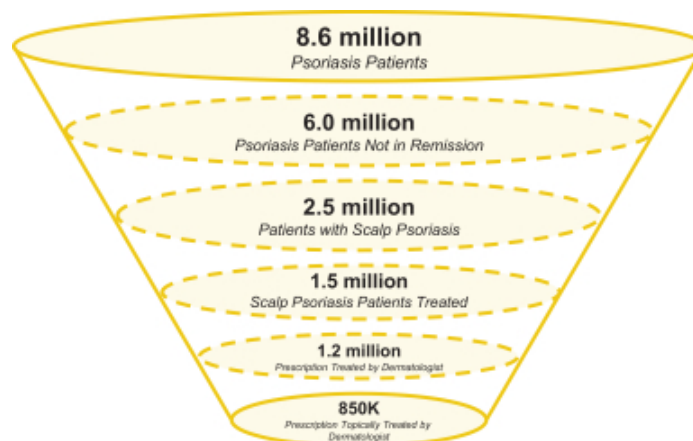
8.6 million
Psoriasis Patients

6.0 million
Psoriasis Patients Not in Remission

2.5 million
Patients with Scalp Psoriasis

1.5 million
Scalp Psoriasis Patients Treated

1.2 million
Prescription Treated by Dermatologist

850K
Prescription Topically Treated by Dermatologist